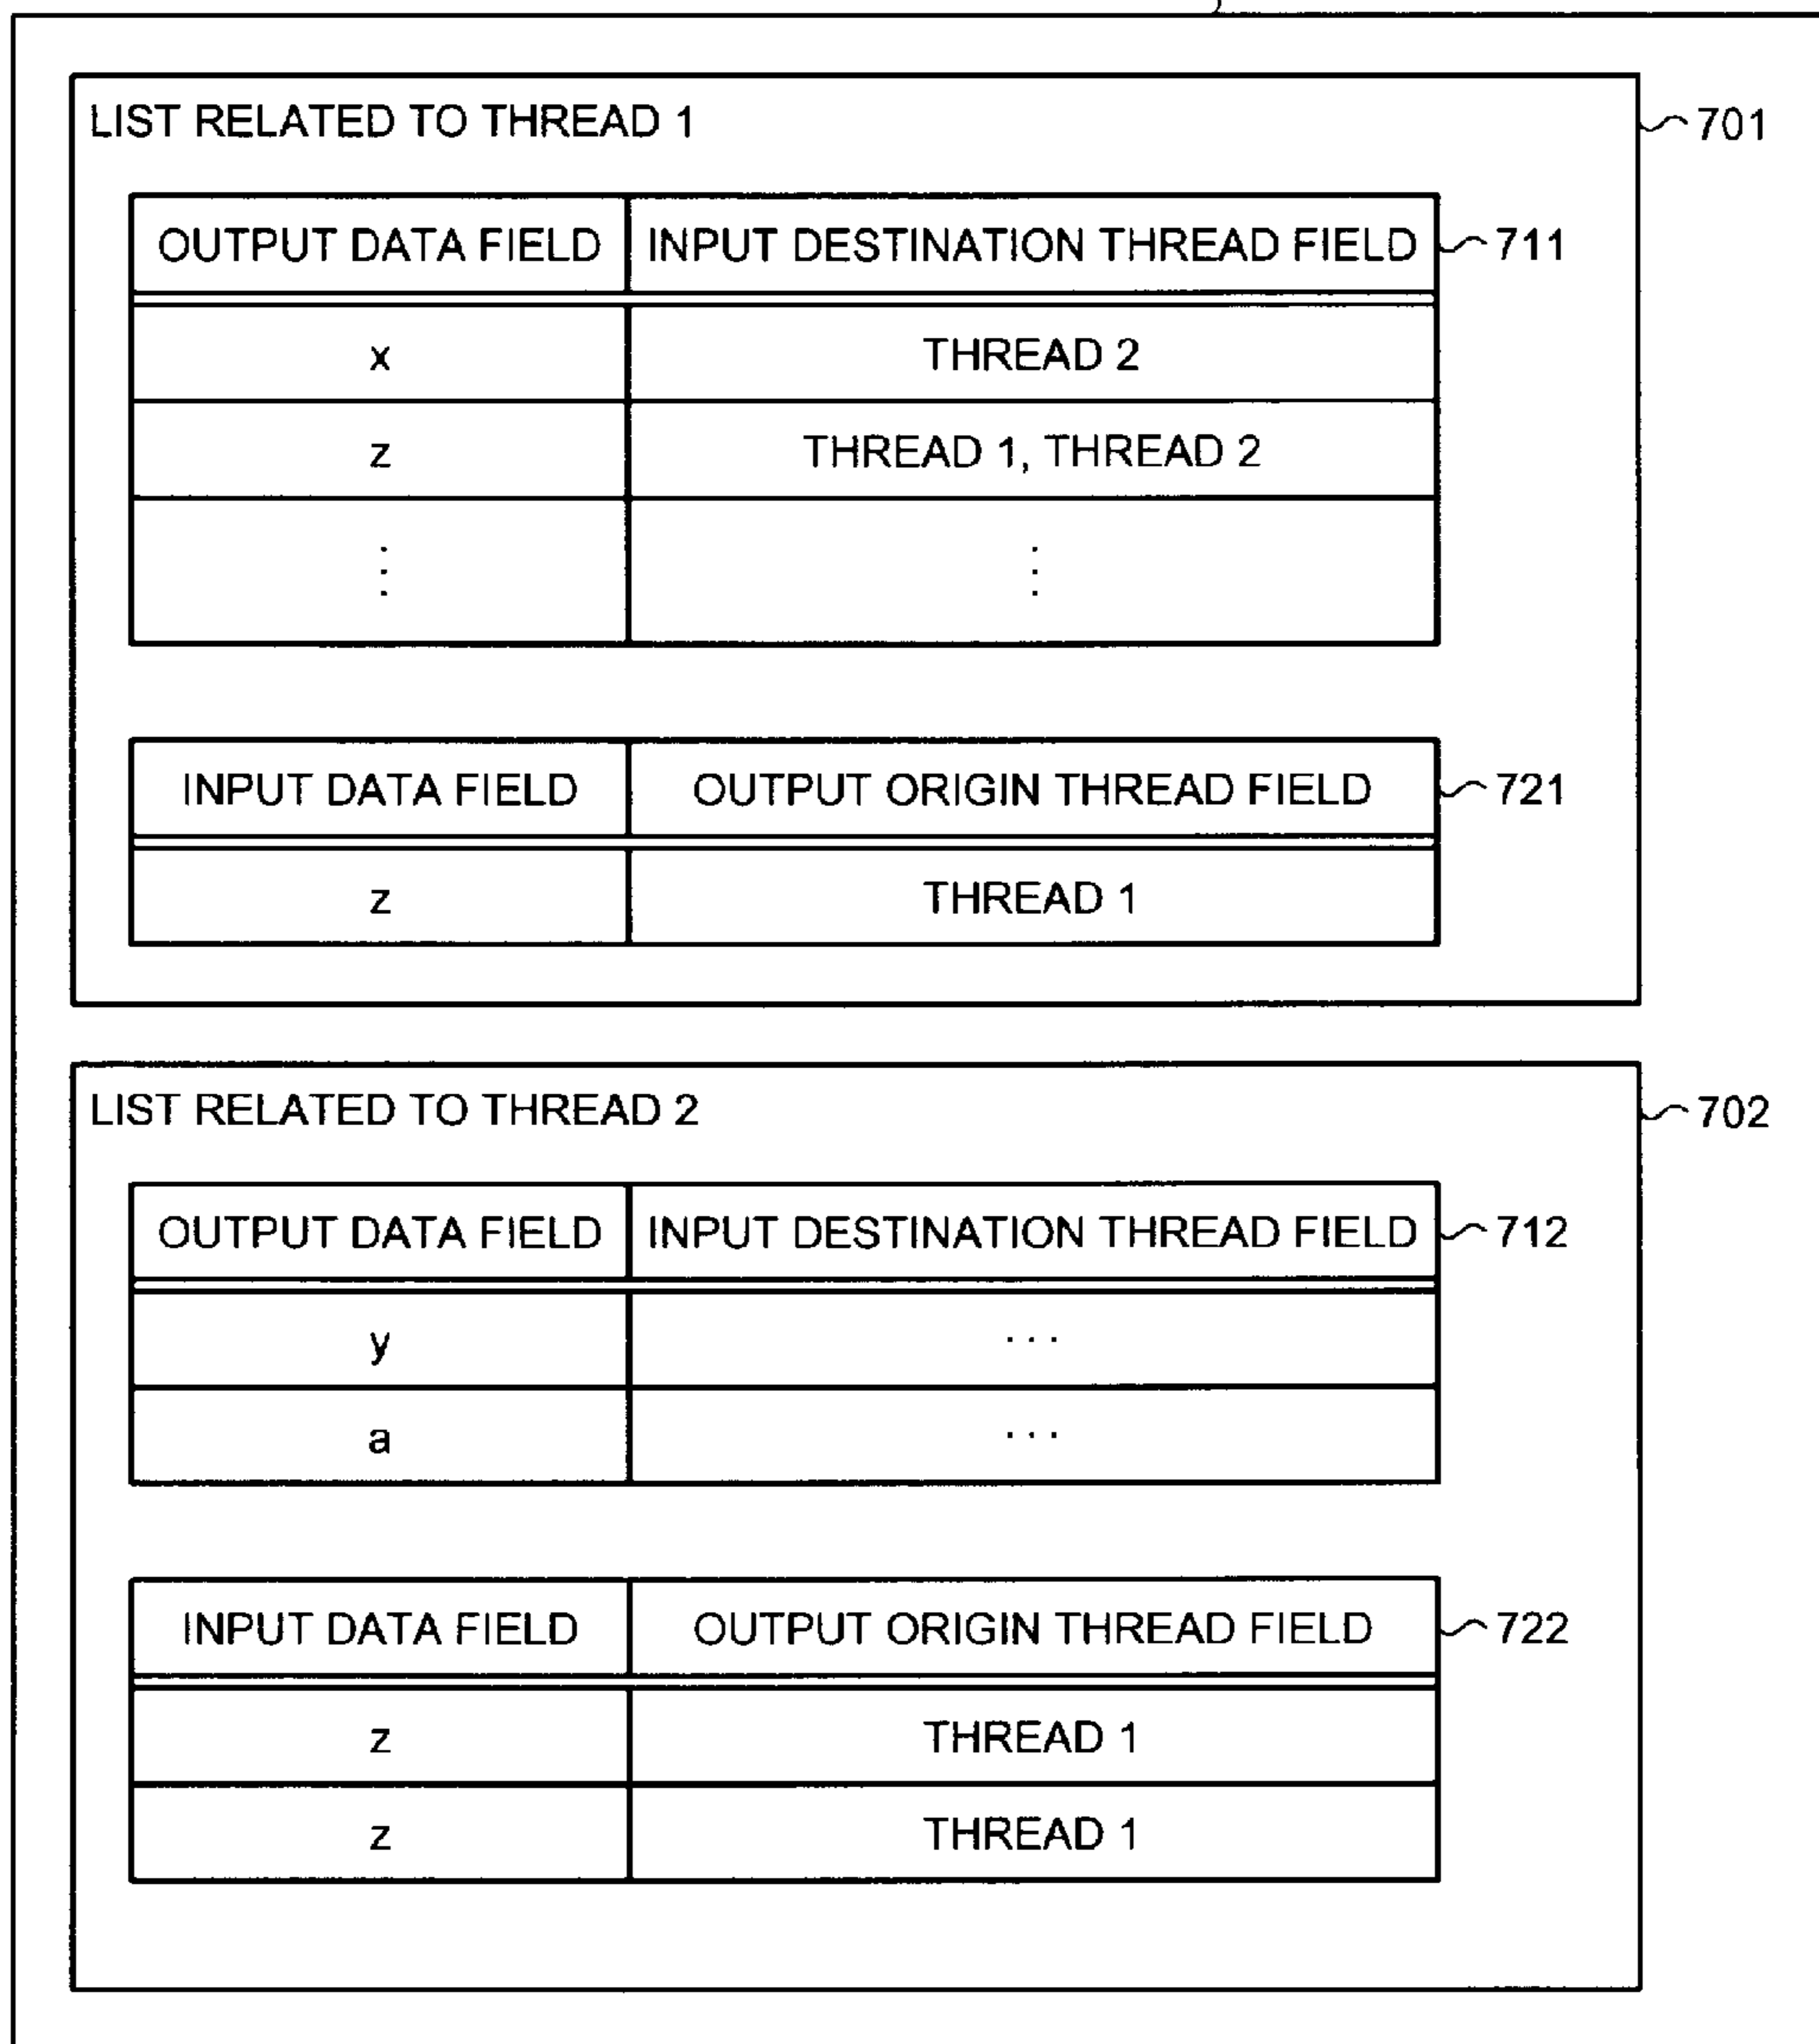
LIST RELATED TO THREAD 1

701

| OUTPUT DATA FIELD | INPUT DESTINATION THREAD FIELD |
|---|---|
| x | THREAD 2 |
| z | THREAD 1, THREAD 2 |
| ⋮ | ⋮ |

711

| INPUT DATA FIELD | OUTPUT ORIGIN THREAD FIELD |
|---|---|
| z | THREAD 1 |

721

LIST RELATED TO THREAD 2

702

| OUTPUT DATA FIELD | INPUT DESTINATION THREAD FIELD |
|---|---|
| y | ... |
| a | ... |

712

| INPUT DATA FIELD | OUTPUT ORIGIN THREAD FIELD |
|---|---|
| z | THREAD 1 |
| z | THREAD 1 |

722